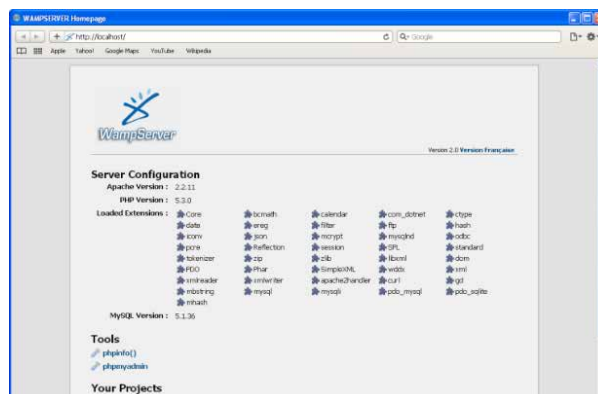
WAMPSERVER Homepage

http://localhost/

Q- Google

Apple Yahoo! Google Maps YouTube Wikipedia

WampServer

Version 2.0 Version Française

Server Configuration

Apache Version : 2.2.11

PHP Version : 5.3.0

Loaded Extensions :

| | | | | |
|---|---|---|---|---|
| Core | bcmath | calendar | com_dotnet | ctype |
| date | ereg | filter | ftp | hash |
| iconv | json | mcrypt | mysqlnd | odbc |
| pcre | Reflection | session | SPL | standard |
| tokenizer | zip | zlib | libxml | dom |
| PDO | Phar | SimpleXML | wddx | xml |
| xmlreader | xmlwriter | apache2handler | curl | gd |
| mbstring | mysql | mysqli | pdo_mysql | pdo_sqlite |
| mhash | | | | |

MySQL Version : 5.1.36

Tools

phpinfo()

phpmyadmin

Your Projects